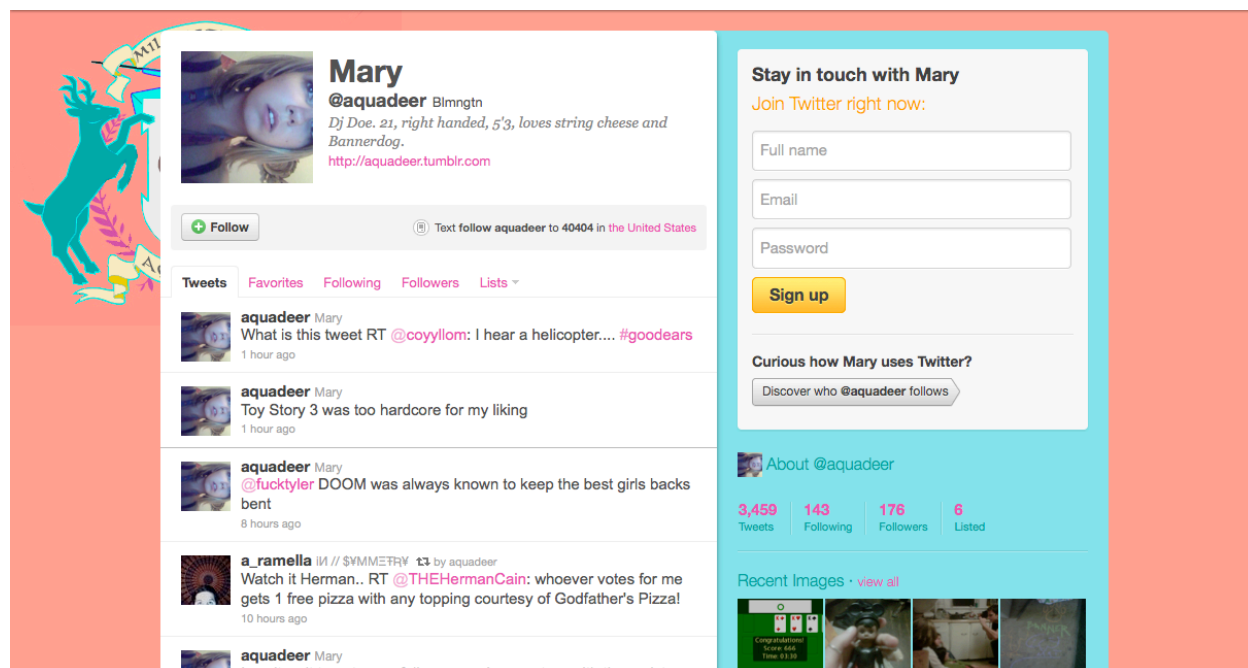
Mary
@aquadeer Blmngtn
Dj Doe. 21, right handed, 5'3, loves string cheese and Bannerdog.
http://aquadeer.tumblr.com

Follow

Text follow aquadeer to 40404 in the United States

Tweets Favorites Following Followers Lists

aquadeer Mary
What is this tweet RT @coyyllom: I hear a helicopter.... #goodears
1 hour ago

aquadeer Mary
Toy Story 3 was too hardcore for my liking
1 hour ago

aquadeer Mary
@fucktyler DOOM was always known to keep the best girls backs bent
8 hours ago

a_ramella ИI // $¥MMΞ丅R¥ by aquadeer
Watch it Herman.. RT @THEHermanCain: whoever votes for me gets 1 free pizza with any topping courtesy of Godfather's Pizza!
10 hours ago

aquadeer Mary

Stay in touch with Mary
Join Twitter right now:
Full name
Email
Password
Sign up

Curious how Mary uses Twitter?
Discover who @aquadeer follows

About @aquadeer

| 3,459 | 143 | 176 | 6 |
|---|---|---|---|
| Tweets | Following | Followers | Listed |

Recent Images · view all

Congratulations! Score 666 Time 03:30